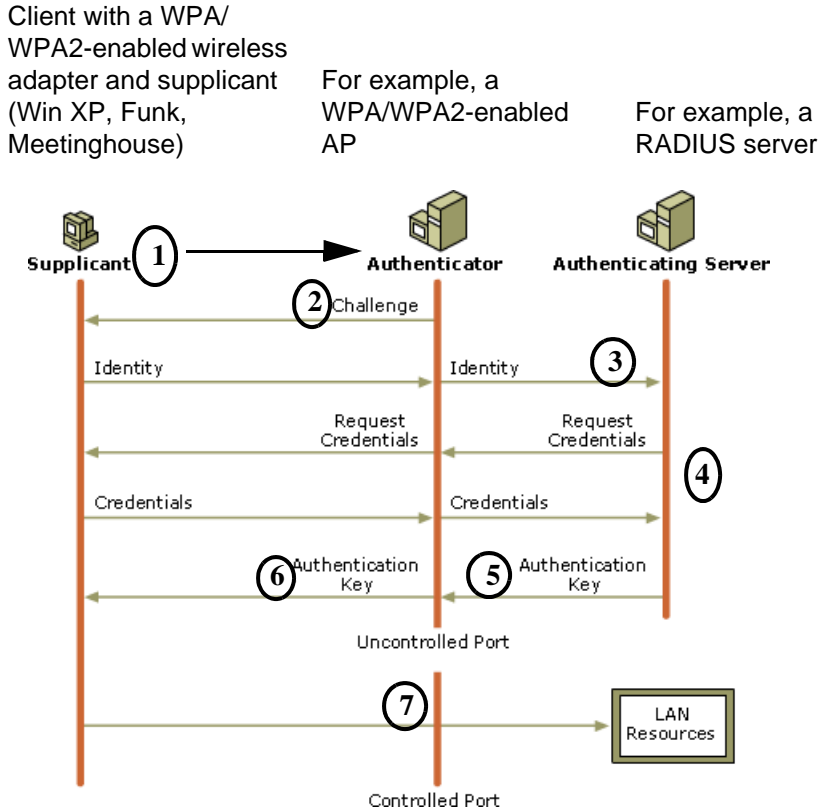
Client with a WPA/ WPA2-enabled wireless adapter and supplicant (Win XP, Funk, Meetinghouse)

For example, a WPA/WPA2-enabled AP

For example, a RADIUS server

Supplicant

1

Authenticator

Authenticating Server

2 Challenge

Identity

Identity

3

Request Credentials

Request Credentials

4

Credentials

Credentials

6 Authentication Key

5 Authentication Key

Uncontrolled Port

7

LAN Resources

Controlled Port